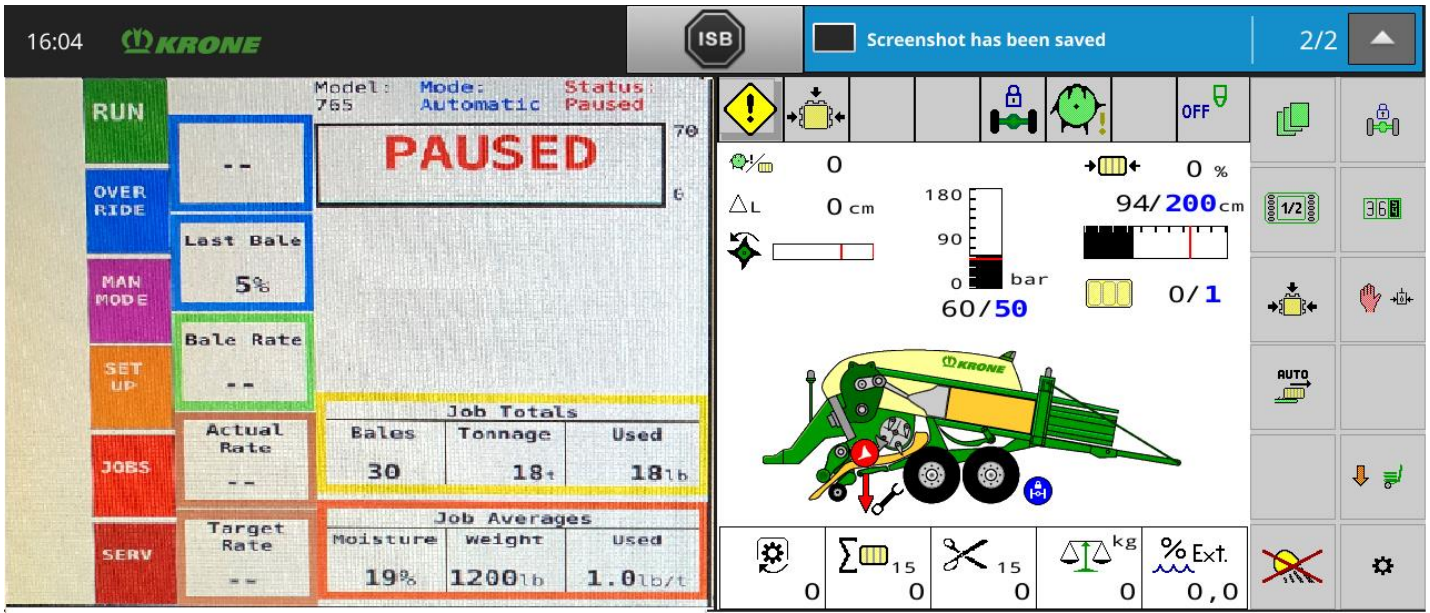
16:04 KRONE

ISB

Screenshot has been saved 2/2

RUN

OVER RIDE

MAN MODE

SET UP

JOBS

SERV

Model: 765 Mode: Automatic Status: Paused

--

PAUSED

70

6

Last Bale
5%

Bale Rate
--

Actual Rate
--

Target Rate
--

Job Totals

| Bales | Tonnage | Used |
|---|---|---|
| 30 | 18t | 18lb |

Job Averages

| Moisture | Weight | Used |
|---|---|---|
| 19% | 1200lb | 1.0lb/t |

OFF

0

0 %

$\triangle$L 0 cm

180

94/200cm

90

0 bar

60/50

0/1

KRONE

1/2

AUTO

15 15 kg % Ext.

0 0 0 0 0,0